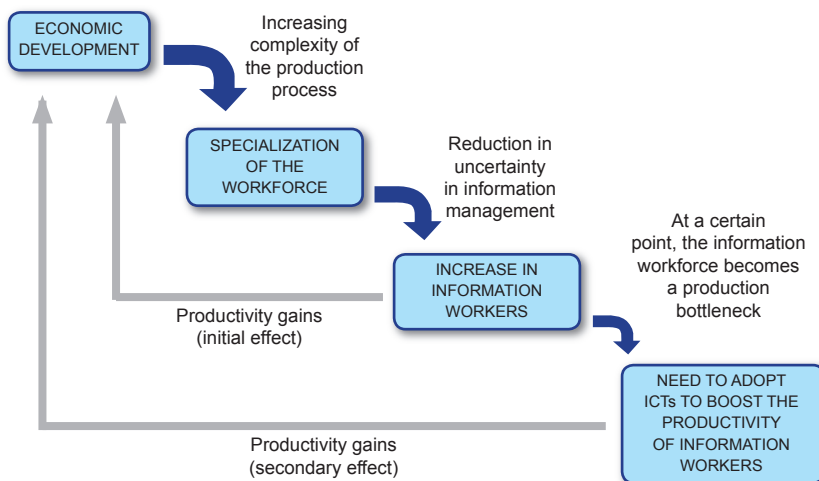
ECONOMIC DEVELOPMENT

Increasing complexity of the production process

SPECIALIZATION OF THE WORKFORCE

Reduction in uncertainty in information management

INCREASE IN INFORMATION WORKERS

At a certain point, the information workforce becomes a production bottleneck

Productivity gains (initial effect)

NEED TO ADOPT ICTs TO BOOST THE PRODUCTIVITY OF INFORMATION WORKERS

Productivity gains (secondary effect)